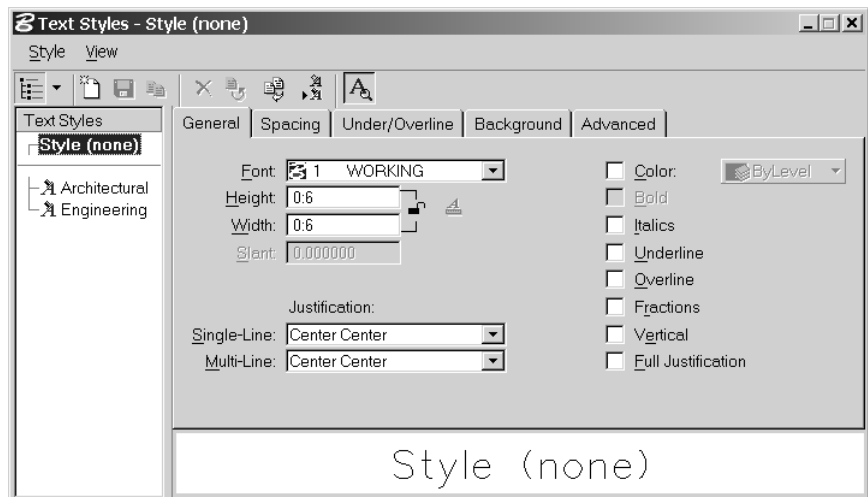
Text Styles - Style (none)

Style View

Text Styles
Style (none)
Architectural
Engineering

General | Spacing | Under/Overline | Background | Advanced

Font: 1 WORKING
Height: 0:6
Width: 0:6
Slant: 0.000000

Justification:
Single-Line: Center Center
Multi-Line: Center Center

Color: ByLevel
Bold
Italics
Underline
Overline
Fractions
Vertical
Full Justification

Style (none)